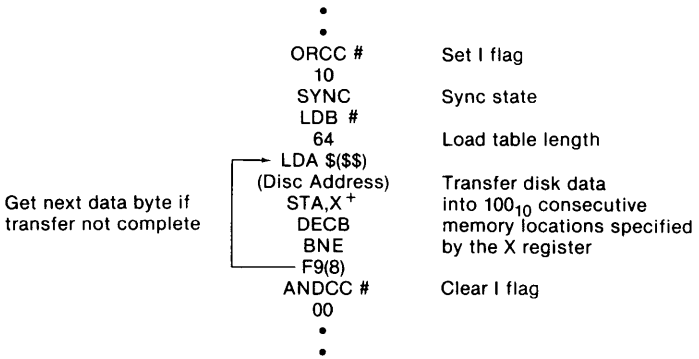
ORCC #
10
SYNC
LDB #
64
LDA $($$)
(Disc Address)
STA,X$^+$
DECB
BNE
F9(8)
ANDCC #
00

Set I flag

Sync state

Load table length

Transfer disk data into $100_{10}$ consecutive memory locations specified by the X register

Clear I flag

Get next data byte if transfer not complete